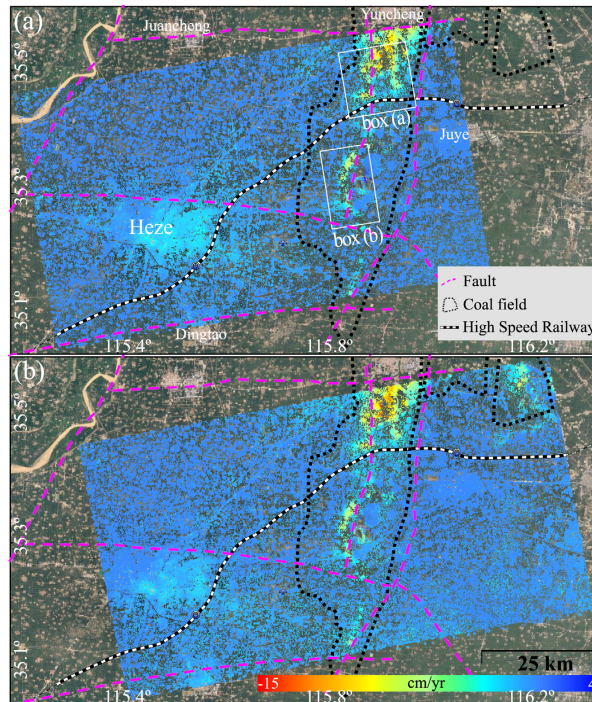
(a)

Juancheng

Yuncheng

35.5°

box (a)

Juye

35.3°

Heze

box (b)

Fault

Coal field

High Speed Railway

35.1°

Dingtao

115.4°

115.8°

116.2°

(b)

35.5°

35.3°

35.1°

25 km

115.4°

-15

115.8°

cm/yr

116.2°

4